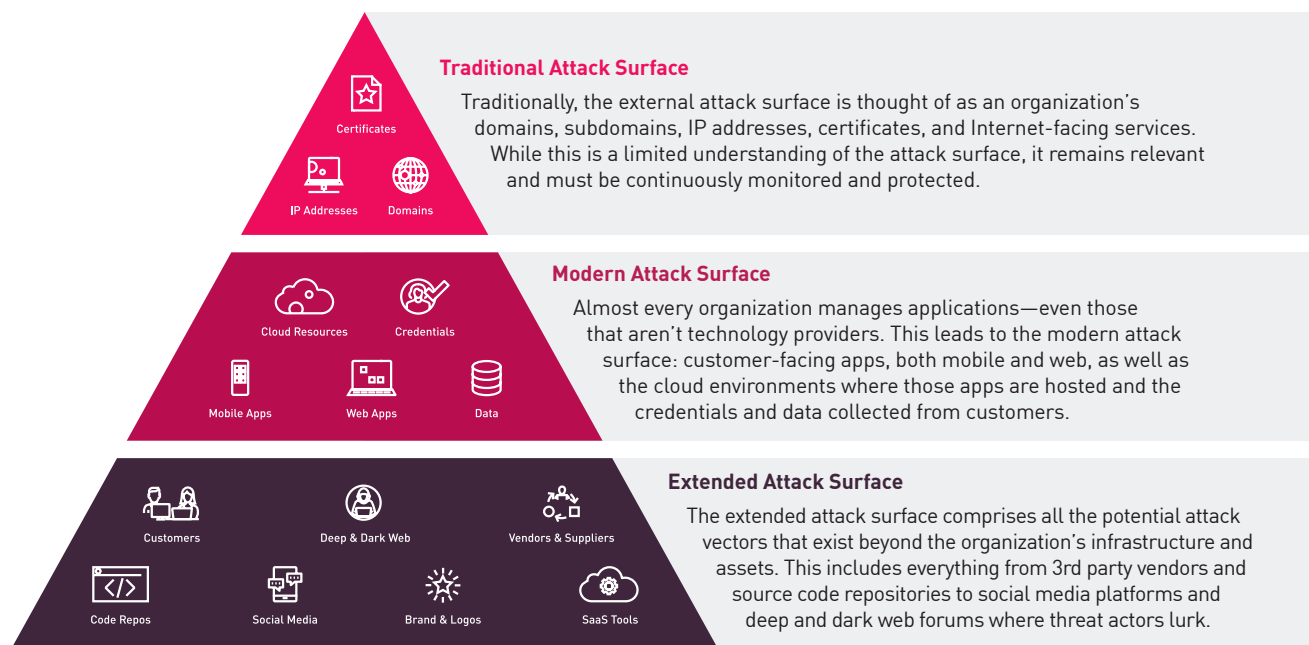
Certificates

IP Addresses

Domains

Traditional Attack Surface

Traditionally, the external attack surface is thought of as an organization's domains, subdomains, IP addresses, certificates, and Internet-facing services. While this is a limited understanding of the attack surface, it remains relevant and must be continuously monitored and protected.

Cloud Resources

Credentials

Mobile Apps

Web Apps

Data

Modern Attack Surface

Almost every organization manages applications—even those that aren't technology providers. This leads to the modern attack surface: customer-facing apps, both mobile and web, as well as the cloud environments where those apps are hosted and the credentials and data collected from customers.

Customers

Deep & Dark Web

Vendors & Suppliers

Code Repos

Social Media

Brand & Logos

SaaS Tools

Extended Attack Surface

The extended attack surface comprises all the potential attack vectors that exist beyond the organization's infrastructure and assets. This includes everything from 3rd party vendors and source code repositories to social media platforms and deep and dark web forums where threat actors lurk.